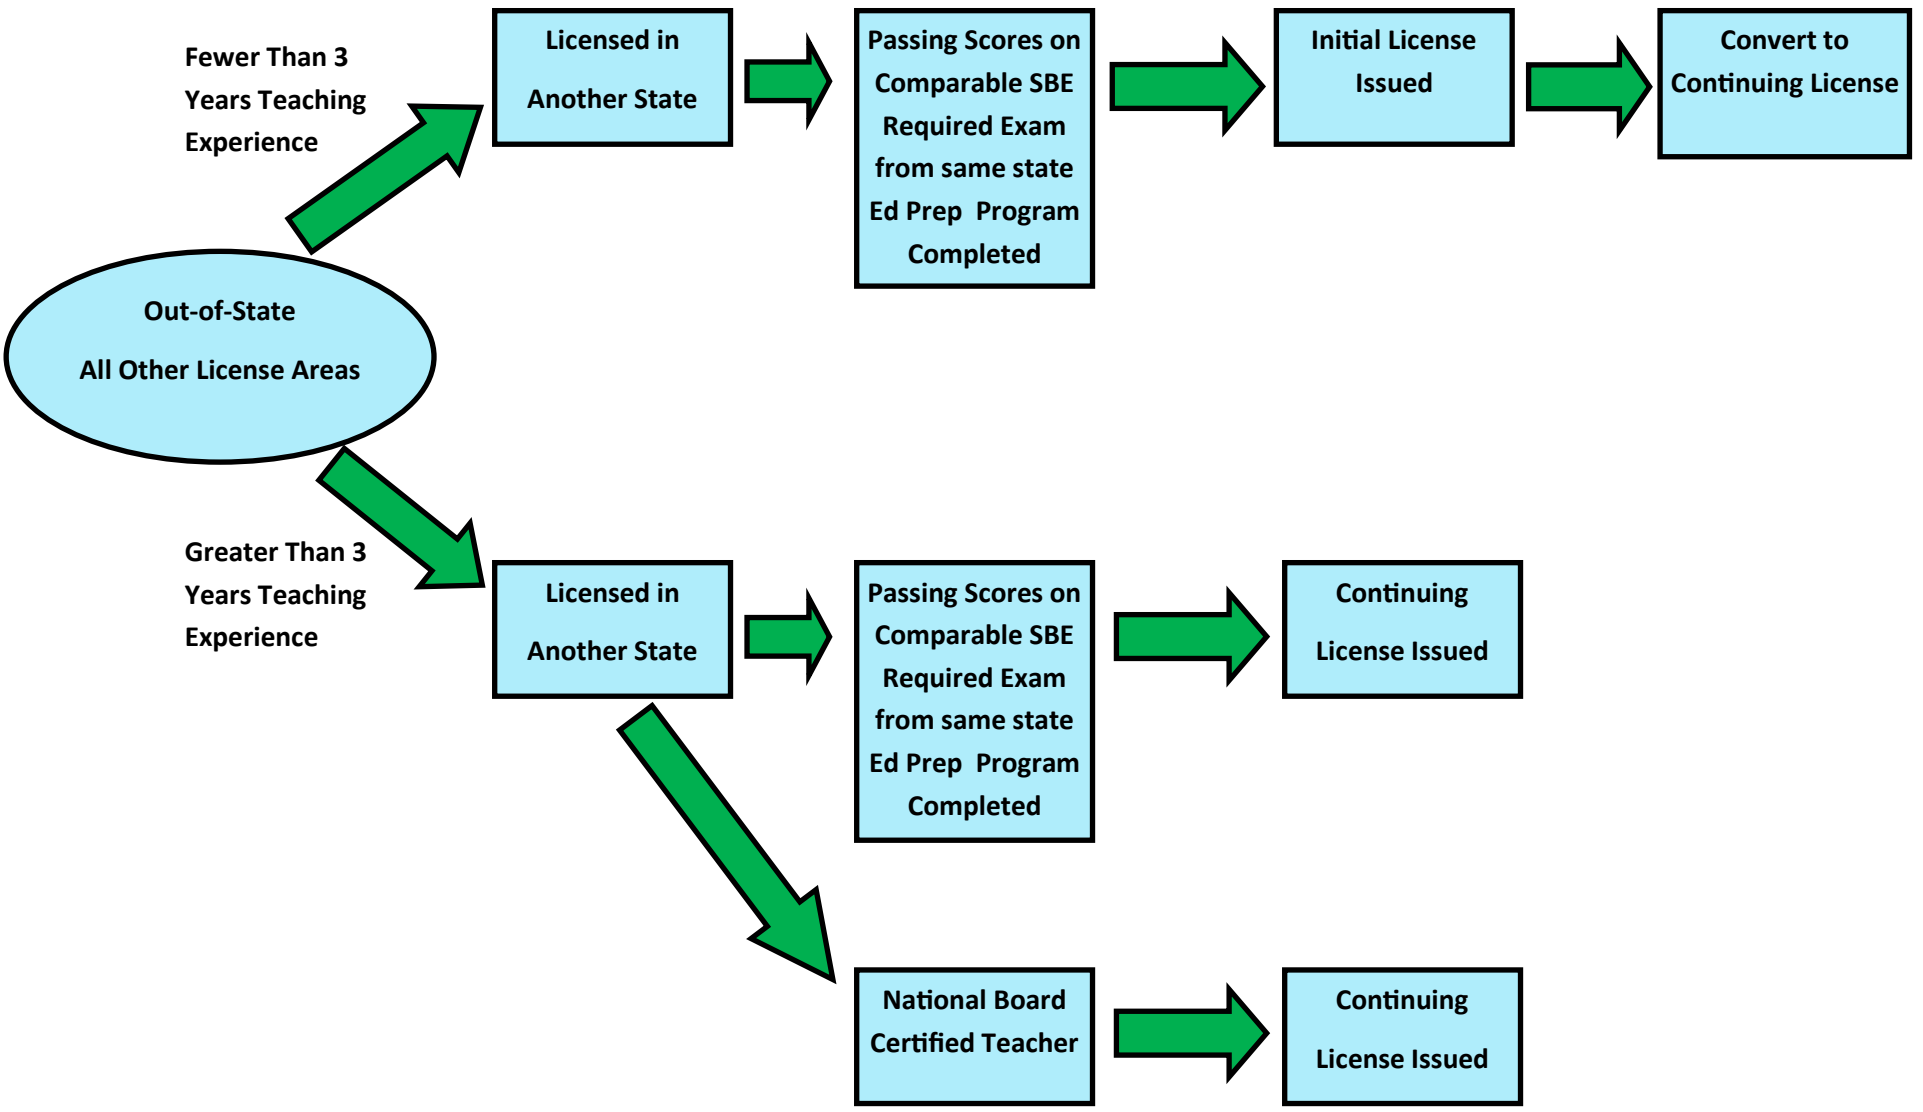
Out-of-State

All Other License Areas

Fewer Than 3 Years Teaching Experience

Licensed in Another State

Passing Scores on Comparable SBE Required Exam from same state Ed Prep Program Completed

Initial License Issued

Convert to Continuing License

Greater Than 3 Years Teaching Experience

Licensed in Another State

Passing Scores on Comparable SBE Required Exam from same state Ed Prep Program Completed

Continuing License Issued

National Board Certified Teacher

Continuing License Issued